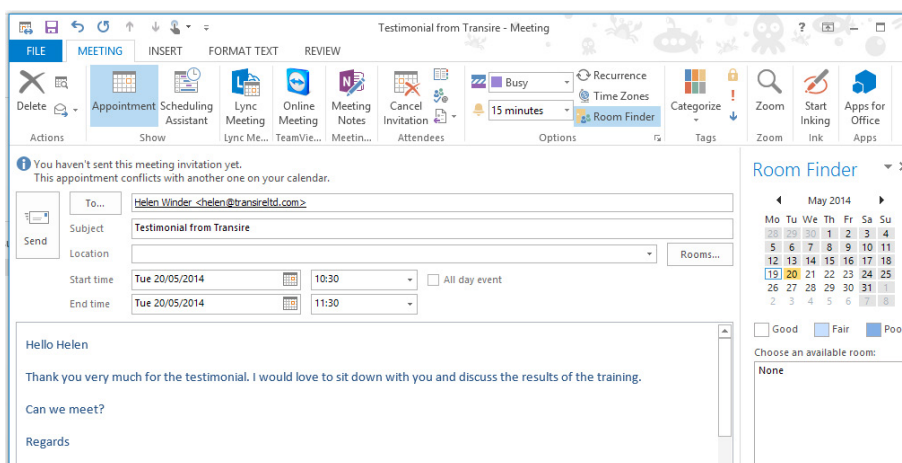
Testimonial from Transire - Meeting

? 

FILE MEETING INSERT FORMAT TEXT REVIEW

Delete
Actions

Appointment
Scheduling Assistant
Show

Lync Meeting
Lync Me...

Online Meeting
TeamVie...

Meeting Notes
Meetin...

Cancel Invitation
Attendees

Busy
15 minutes
Recurrence
Time Zones
Room Finder
Options

Categorize
Tags

Zoom
Zoom

Start Inking
Ink

Apps for Office
Apps

You haven't sent this meeting invitation yet.
This appointment conflicts with another one on your calendar.

Send

To...
Helen Winder <helen@transireltd.com>

Subject
Testimonial from Transire

Location
Rooms...

Start time
Tue 20/05/2014
10:30
All day event

End time
Tue 20/05/2014
11:30

Hello Helen

Thank you very much for the testimonial. I would love to sit down with you and discuss the results of the training.

Can we meet?

Regards

Room Finder

May 2014

| Mo | Tu | We | Th | Fr | Sa | Su |
|---|---|---|---|---|---|---|
| 28 | 29 | 30 | 1 | 2 | 3 | 4 |
| 5 | 6 | 7 | 8 | 9 | 10 | 11 |
| 12 | 13 | 14 | 15 | 16 | 17 | 18 |
| 19 | 20 | 21 | 22 | 23 | 24 | 25 |
| 26 | 27 | 28 | 29 | 30 | 31 | 1 |
| 2 | 3 | 4 | 5 | 6 | 7 | 8 |

Good Fair Poo

Choose an available room:

None